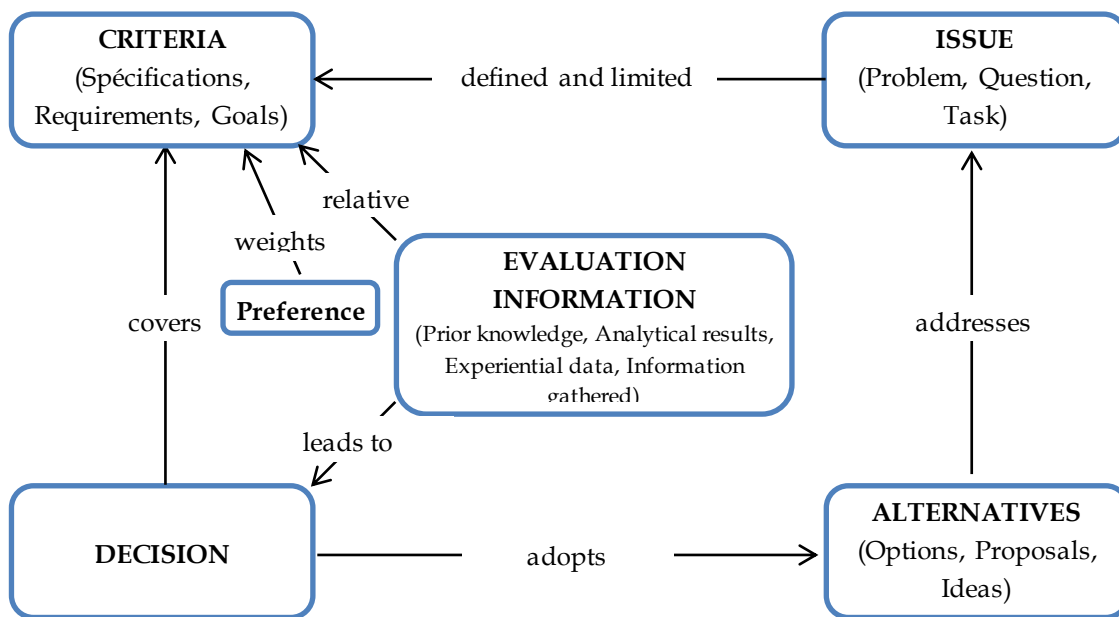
CRITERIA
(Spécifications, Requirements, Goals)

defined and limited

ISSUE
(Problem, Question, Task)

relative

weights

Preference

covers

EVALUATION INFORMATION
(Prior knowledge, Analytical results, Experiential data, Information gathered)

addresses

leads to

DECISION

adopts

ALTERNATIVES
(Options, Proposals, Ideas)